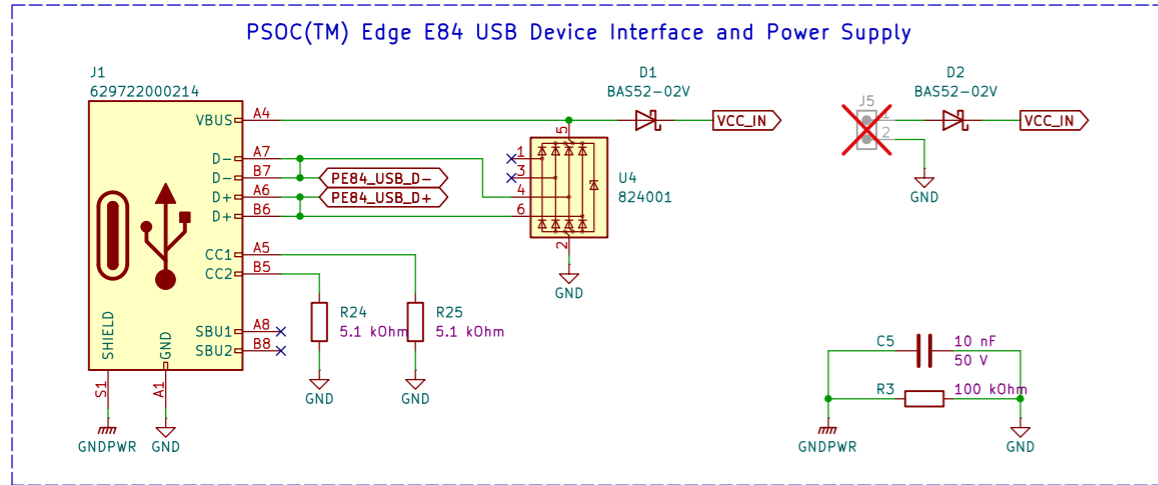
PSOC(TM) Edge E84 USB Device Interface and Power Supply

J1
629722000214

VBUS
A4
D−
A7
D−
B7
D+
A6
D+
B6
CC1
A5
CC2
B5
SBU1
A8
SBU2
B8
SHIELD
GND
S1
A1
GNDPWR
GND

PE84_USB_D−
PE84_USB_D+

R24
5.1 kOhm
GND
R25
5.1 kOhm
GND

1
3
4
6
5
2
U4
824001
GND

D1
BAS52-02V
VCC_IN

J5
1
2
GND
D2
BAS52-02V
VCC_IN

C5
10 nF
50 V
R3
100 kOhm
GNDPWR
GND